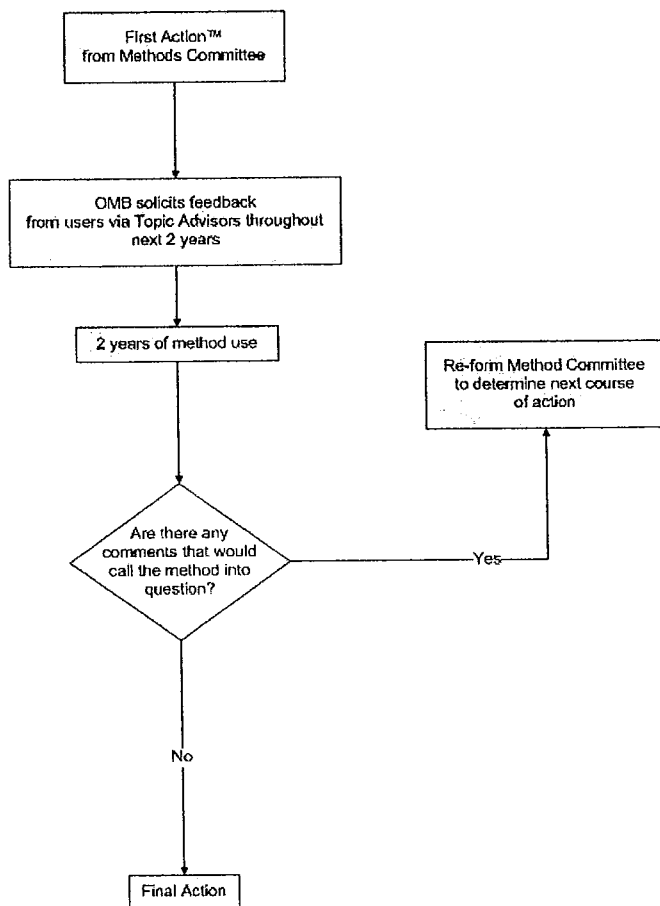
First Action™ from Methods Committee

OMB solicits feedback from users via Topic Advisors throughout next 2 years

2 years of method use

Re-form Method Committee to determine next course of action

Are there any comments that would call the method into question?

Yes

No

Final Action